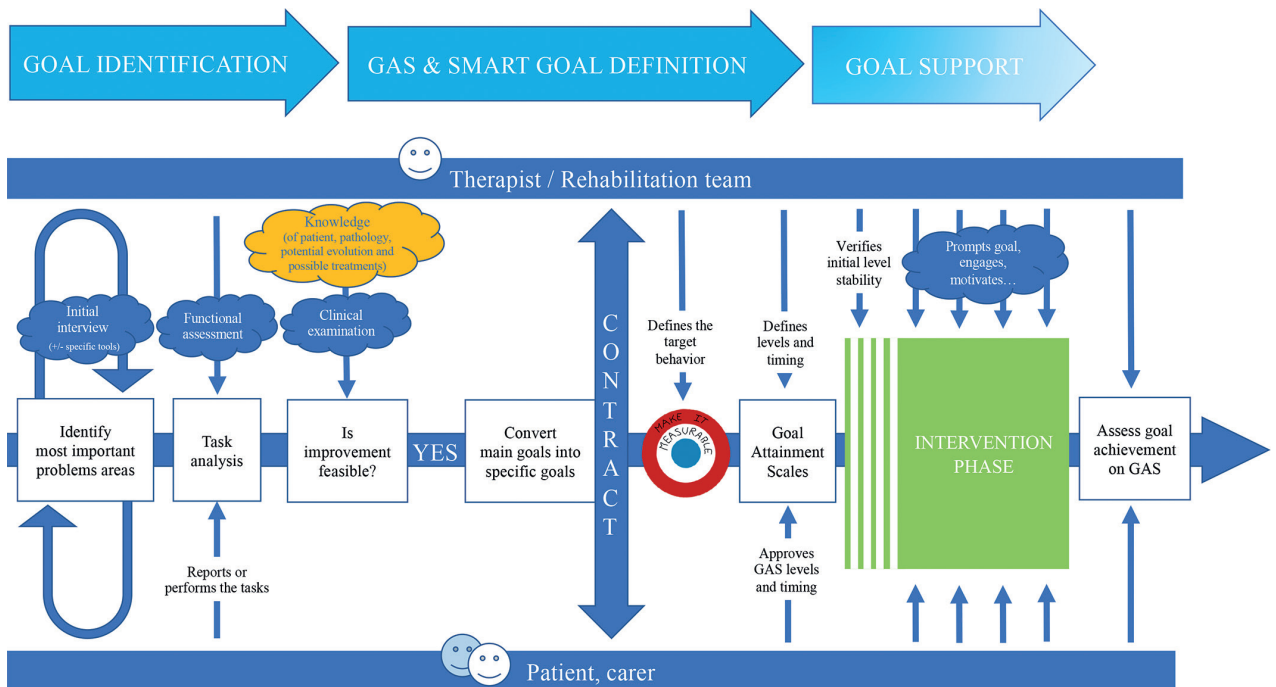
GOAL IDENTIFICATION

GAS & SMART GOAL DEFINITION

GOAL SUPPORT

Therapist / Rehabilitation team

Initial interview (+/- specific tools)

Functional assessment

Knowledge (of patient, pathology, potential evolution and possible treatments)

Clinical examination

CONTRACT

Defines the target behavior

Defines levels and timing

Verifies initial level stability

Prompts goal, engages, motivates…

Identify most important problems areas

Task analysis

Is improvement feasible?

YES

Convert main goals into specific goals

MAKE IT MEASURABLE

Goal Attainment Scales

INTERVENTION PHASE

Assess goal achievement on GAS

Reports or performs the tasks

Approves GAS levels and timing

Patient, carer